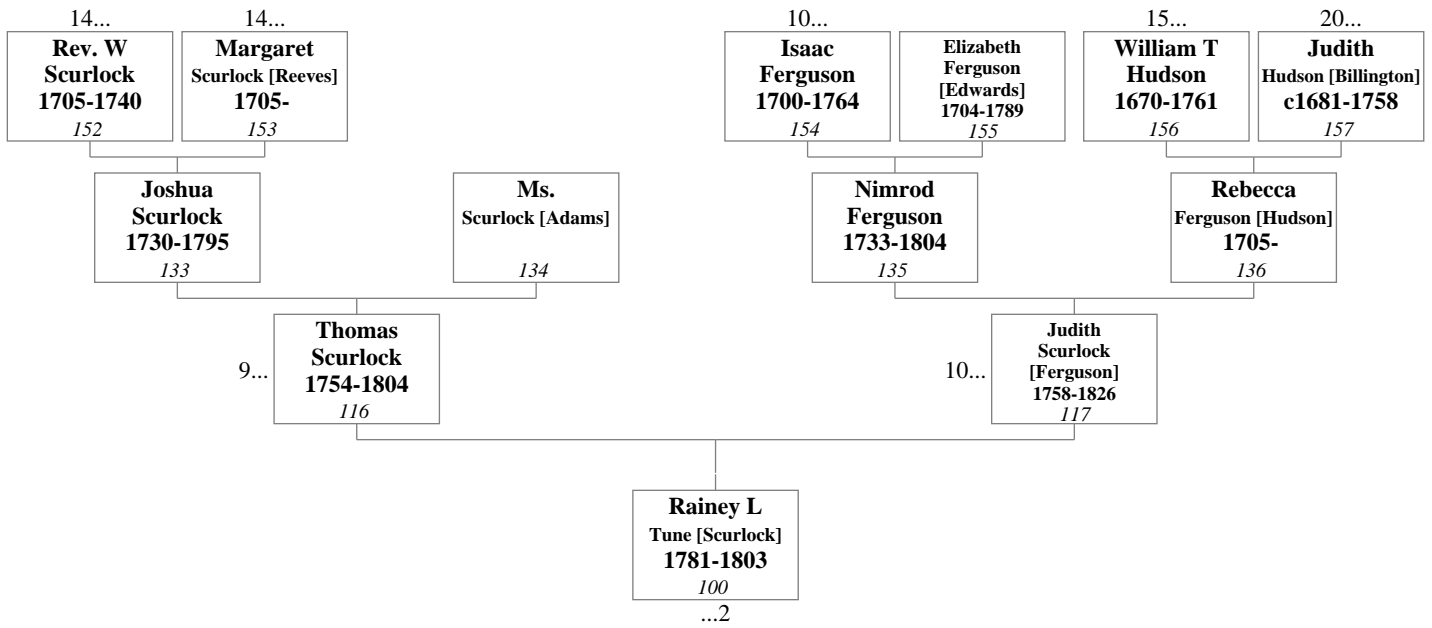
14...
Rev. W Scurlock 1705-1740
152

14...
Margaret Scurlock [Reeves] 1705-
153

10...
Isaac Ferguson 1700-1764
154

Elizabeth Ferguson [Edwards] 1704-1789
155

15...
William T Hudson 1670-1761
156

20...
Judith Hudson [Billington] c1681-1758
157

Joshua Scurlock 1730-1795
133

Ms. Scurlock [Adams]
134

Nimrod Ferguson 1733-1804
135

Rebecca Ferguson [Hudson] 1705-
136

9...
Thomas Scurlock 1754-1804
116

10...
Judith Scurlock [Ferguson] 1758-1826
117

Rainey L Tune [Scurlock] 1781-1803
100
...2